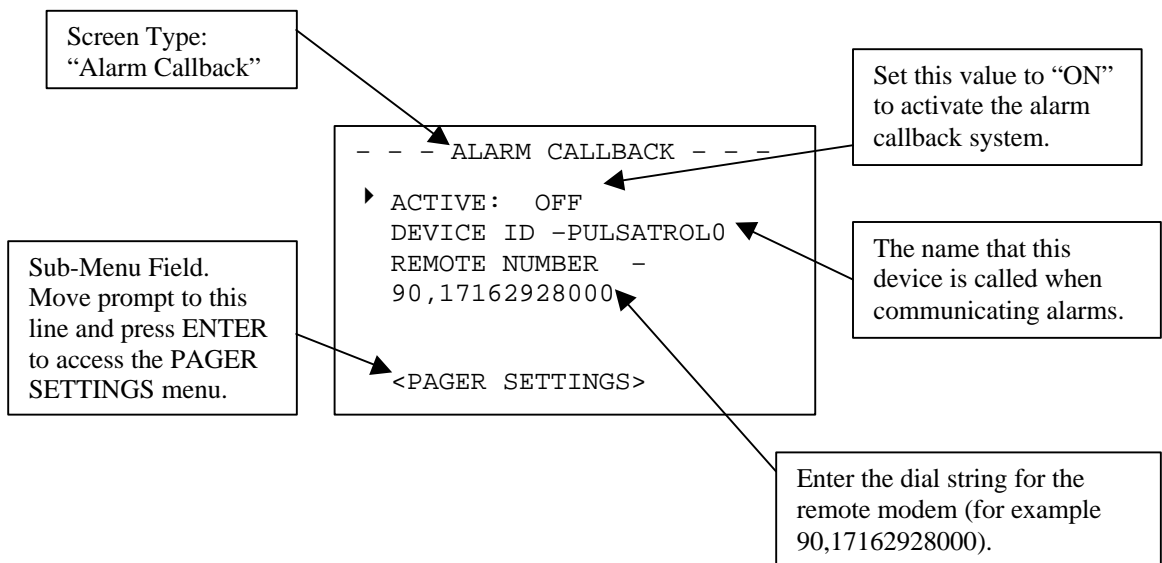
Screen Type:
"Alarm Callback"

Set this value to "ON" to activate the alarm callback system.

– – – ALARM CALLBACK – – –

ACTIVE: OFF
DEVICE ID –PULSATROL0
REMOTE NUMBER –
90,17162928000

<PAGER SETTINGS>

Sub-Menu Field. Move prompt to this line and press ENTER to access the PAGER SETTINGS menu.

The name that this device is called when communicating alarms.

Enter the dial string for the remote modem (for example 90,17162928000).